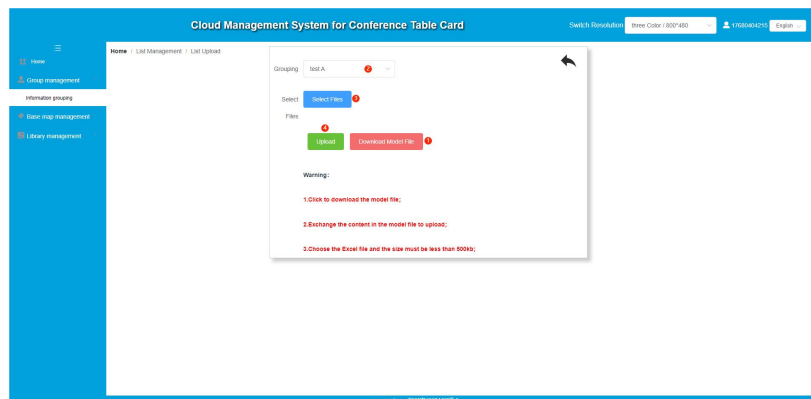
Cloud Management System for Conference Table Card

Switch Resolution three Color / 800*480

17680404215 English

☰

Home

Group management

Information grouping

Base map management

Library management

Home / List Management / List Upload

Grouping test A 2

Select Files Select Files 3

4

Upload

Download Model File 1

Warning：

1.Click to download the model file;

2.Exchange the content in the model file to upload;

3.Choose the Excel file and the size must be less than 500kb;

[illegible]